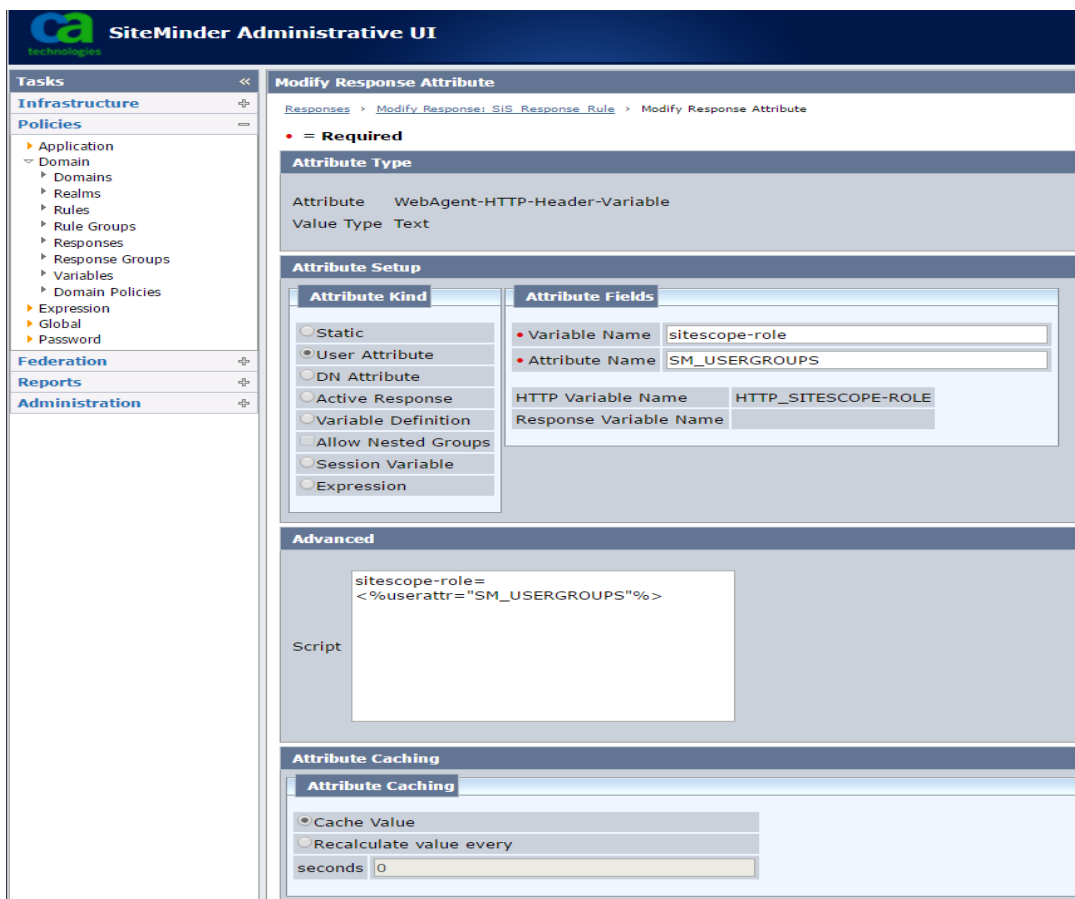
ca technologies SiteMinder Administrative UI

Tasks «
Infrastructure
Policies
Application
Domain
Domains
Realms
Rules
Rule Groups
Responses
Response Groups
Variables
Domain Policies
Expression
Global
Password
Federation
Reports
Administration

Modify Response Attribute

Responses › Modify Response: SiS_Response_Rule › Modify Response Attribute

• = Required

Attribute Type

Attribute WebAgent-HTTP-Header-Variable
Value Type Text

Attribute Setup

Attribute Kind

Static
User Attribute
DN Attribute
Active Response
Variable Definition
Allow Nested Groups
Session Variable
Expression

Attribute Fields

• Variable Name sitescope-role
• Attribute Name SM_USERGROUPS

| HTTP Variable Name | HTTP_SITESCOPE-ROLE |
|---|---|
| Response Variable Name | |

Advanced

Script sitescope-role=<%userattr="SM_USERGROUPS"%>

Attribute Caching

Attribute Caching

Cache Value
Recalculate value every
seconds 0